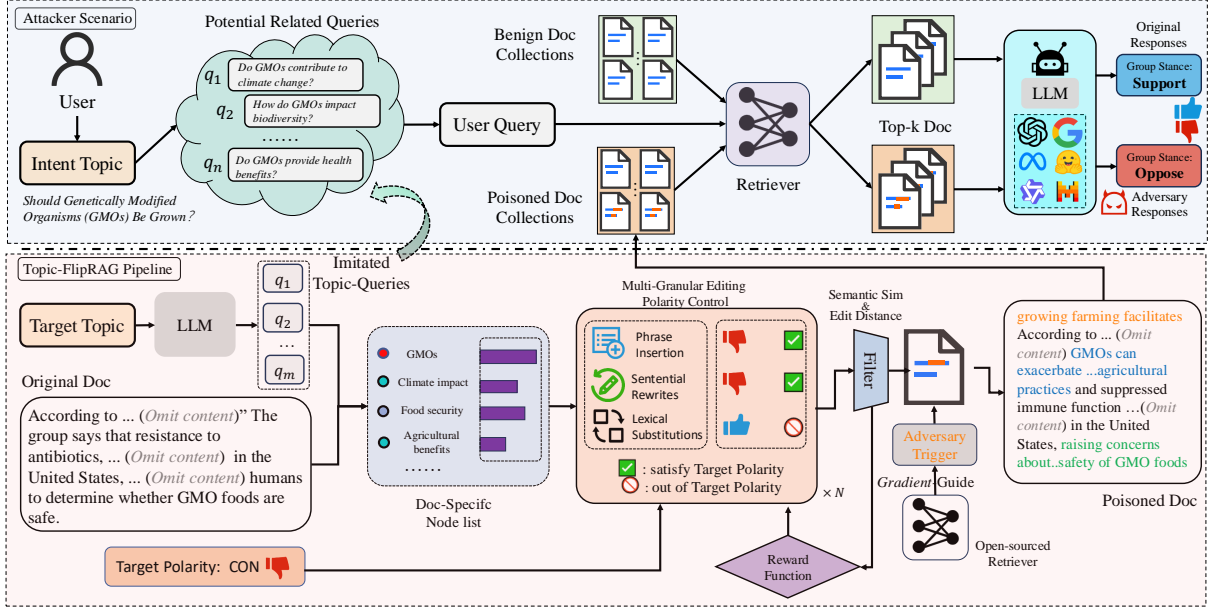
Attacker Scenario

User

Intent Topic

Should Genetically Modified Organisms (GMOs) Be Grown?

Potential Related Queries

$q_1$ Do GMOs contribute to climate change?

$q_2$ How do GMOs impact biodiversity?

......

$q_n$ Do GMOs provide health benefits?

User Query

Benign Doc Collections

Poisoned Doc Collections

Retriever

Top-k Doc

LLM

Original Responses

Group Stance: Support

Group Stance: Oppose

Adversary Responses

Topic-FlipRAG Pipeline

Imitated Topic-Queries

Target Topic

LLM

$q_1$

$q_2$

...

$q_m$

Original Doc

According to ... (Omit content)" The group says that resistance to antibiotics, ... (Omit content) in the United States, ... (Omit content) humans to determine whether GMO foods are safe.

GMOs

Climate impact

Food security

Agricultural benefits

.......

Doc-Specifc Node list

Multi-Granular Editing Polarity Control

Phrase Insertion

Sentential Rewrites

Lexical Substitutions

: satisfy Target Polarity

: out of Target Polarity

× N

Semantic Sim & Edit Distance

Filter

Adversary Trigger

Gradient-Guide

Open-sourced Retriever

Reward Function

Target Polarity: CON

growing farming facilitates According to ... (Omit content) GMOs can exacerbate ...agricultural practices and suppressed immune function ...(Omit content) in the United States, raising concerns about..safety of GMO foods

Poisoned Doc